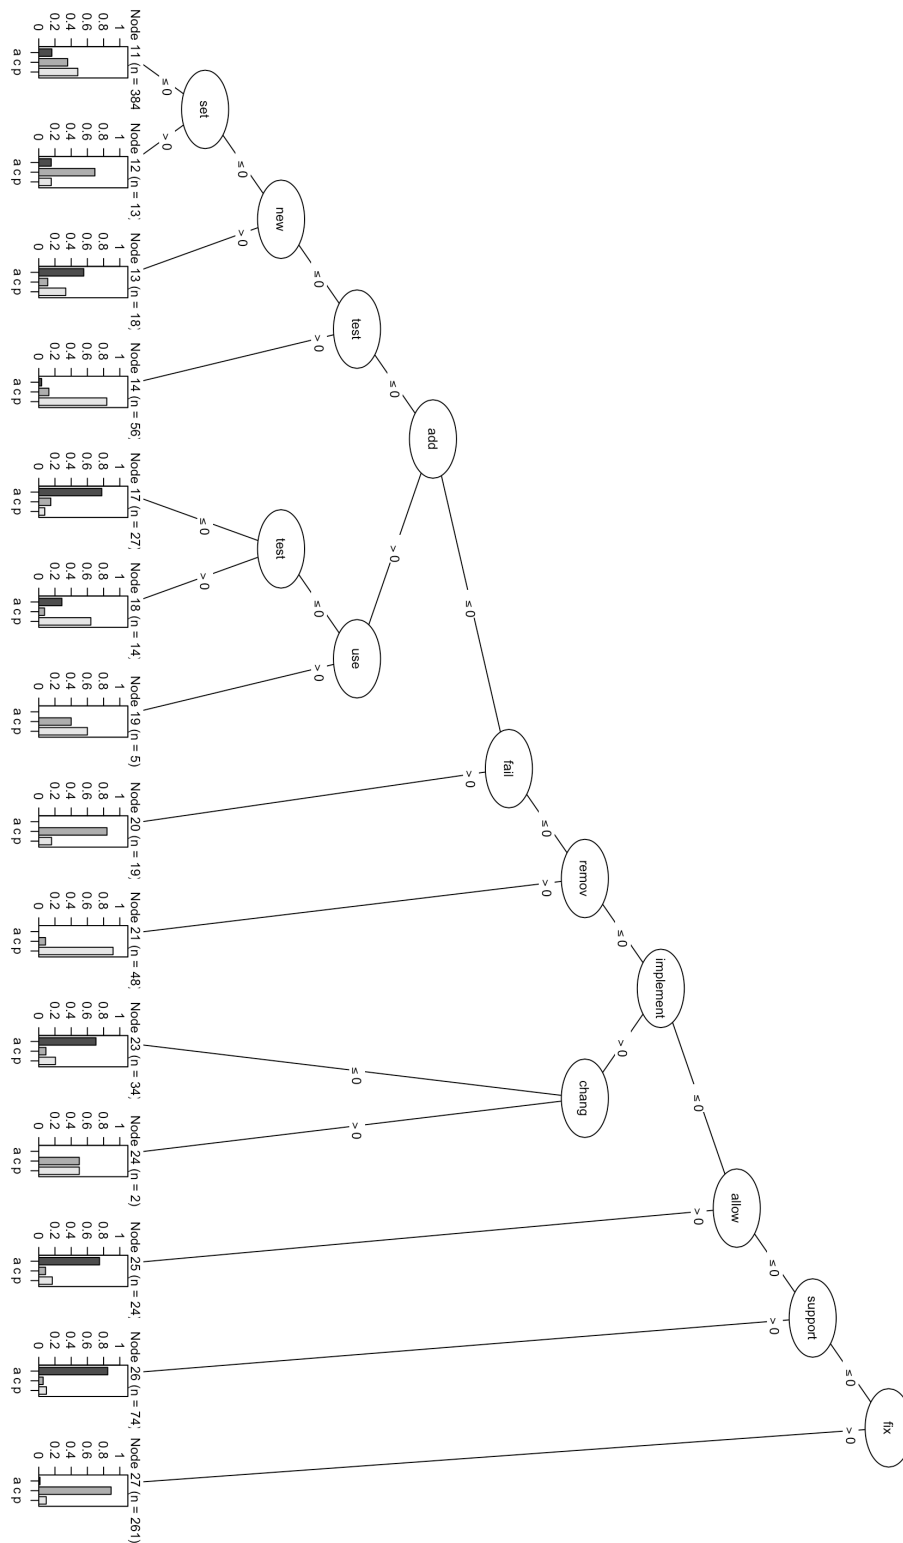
fix
≤ 0
> 0
support
≤ 0
> 0
allow
≤ 0
> 0
implement
≤ 0
> 0
remov
≤ 0
> 0
fail
≤ 0
> 0
add
≤ 0
> 0
test
≤ 0
> 0
new
≤ 0
> 0
set
≤ 0
> 0
use
≤ 0
> 0
test
≤ 0
> 0
chang
≤ 0
> 0

Node 11 (n = 384)
1
0.8
0.6
0.4
0.2
0
a c p

Node 12 (n = 13)
1
0.8
0.6
0.4
0.2
0
a c p

Node 13 (n = 18)
1
0.8
0.6
0.4
0.2
0
a c p

Node 14 (n = 56)
1
0.8
0.6
0.4
0.2
0
a c p

Node 17 (n = 27)
1
0.8
0.6
0.4
0.2
0
a c p

Node 18 (n = 14)
1
0.8
0.6
0.4
0.2
0
a c p

Node 19 (n = 5)
1
0.8
0.6
0.4
0.2
0
a c p

Node 20 (n = 19)
1
0.8
0.6
0.4
0.2
0
a c p

Node 21 (n = 48)
1
0.8
0.6
0.4
0.2
0
a c p

Node 23 (n = 34)
1
0.8
0.6
0.4
0.2
0
a c p

Node 24 (n = 2)
1
0.8
0.6
0.4
0.2
0
a c p

Node 25 (n = 24)
1
0.8
0.6
0.4
0.2
0
a c p

Node 26 (n = 74)
1
0.8
0.6
0.4
0.2
0
a c p

Node 27 (n = 261)
1
0.8
0.6
0.4
0.2
0
a c p